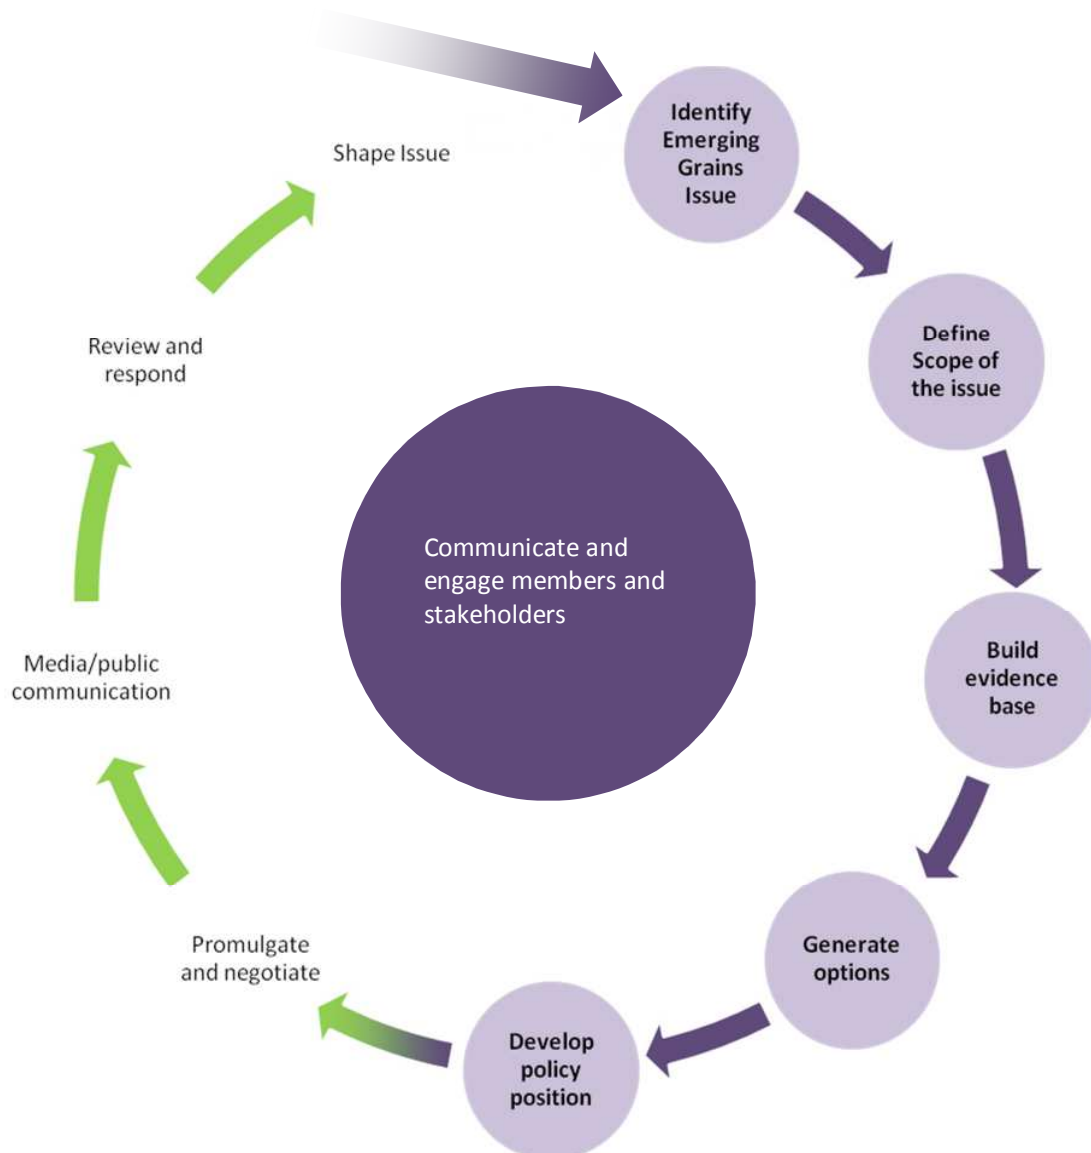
Identify Emerging Grains Issue

Define Scope of the issue

Build evidence base

Generate options

Develop policy position

Promulgate and negotiate

Media/public communication

Review and respond

Shape Issue

Communicate and engage members and stakeholders